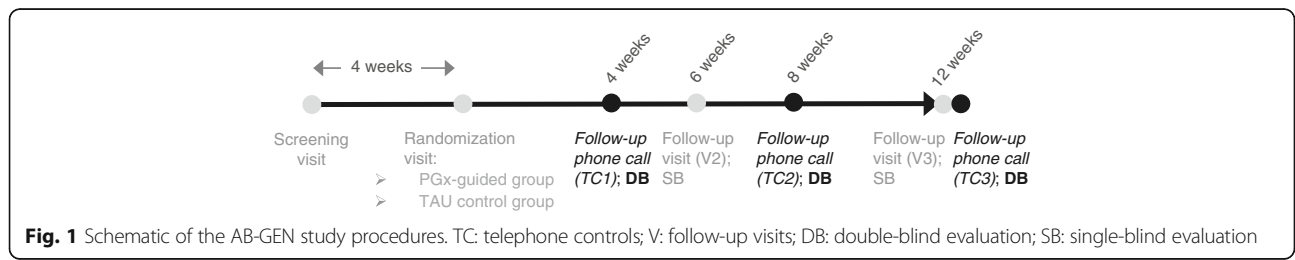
4 weeks

4 weeks

6 weeks

8 weeks

12 weeks

Screening visit

Randomization visit:
➢ PGx-guided group
➢ TAU control group

*Follow-up phone call (TC1)*; **DB**

Follow-up visit (V2); SB

*Follow-up phone call (TC2)*; **DB**

Follow-up visit (V3); SB

*Follow-up phone call (TC3)*; **DB**

**Fig. 1** Schematic of the AB-GEN study procedures. TC: telephone controls; V: follow-up visits; DB: double-blind evaluation; SB: single-blind evaluation